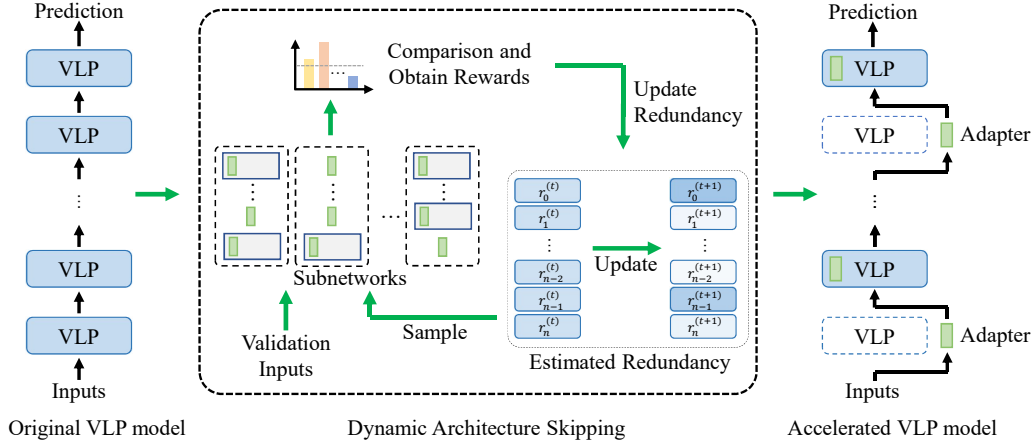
Prediction
VLP
VLP
⋮
VLP
VLP
Inputs
Original VLP model

Comparison and Obtain Rewards
Update Redundancy
⋮
⋮
…
Subnetworks
Validation Inputs
Sample
$r_0^{(t)}$
$r_1^{(t)}$
⋮
$r_{n-2}^{(t)}$
$r_{n-1}^{(t)}$
$r_n^{(t)}$
Update
$r_0^{(t+1)}$
$r_1^{(t+1)}$
⋮
$r_{n-2}^{(t+1)}$
$r_{n-1}^{(t+1)}$
$r_n^{(t+1)}$
Estimated Redundancy
Dynamic Architecture Skipping

Prediction
VLP
VLP
Adapter
⋮
VLP
VLP
Adapter
Inputs
Accelerated VLP model